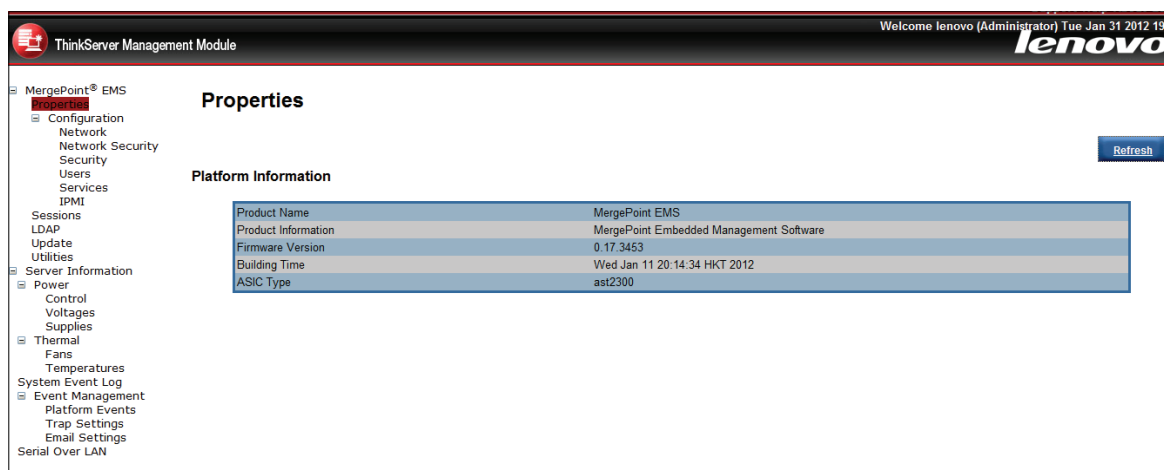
ThinkServer Management Module

Welcome lenovo (Administrator) Tue Jan 31 2012 19

lenovo

⊟ MergePoint® EMS
Properties
⊟ Configuration
Network
Network Security
Security
Users
Services
IPMI
Sessions
LDAP
Update
Utilities
⊟ Server Information
⊟ Power
Control
Voltages
Supplies
⊟ Thermal
Fans
Temperatures
System Event Log
⊟ Event Management
Platform Events
Trap Settings
Email Settings
Serial Over LAN

Properties

Refresh

Platform Information

| | |
|---|---|
| Product Name | MergePoint EMS |
| Product Information | MergePoint Embedded Management Software |
| Firmware Version | 0.17.3453 |
| Building Time | Wed Jan 11 20:14:34 HKT 2012 |
| ASIC Type | ast2300 |